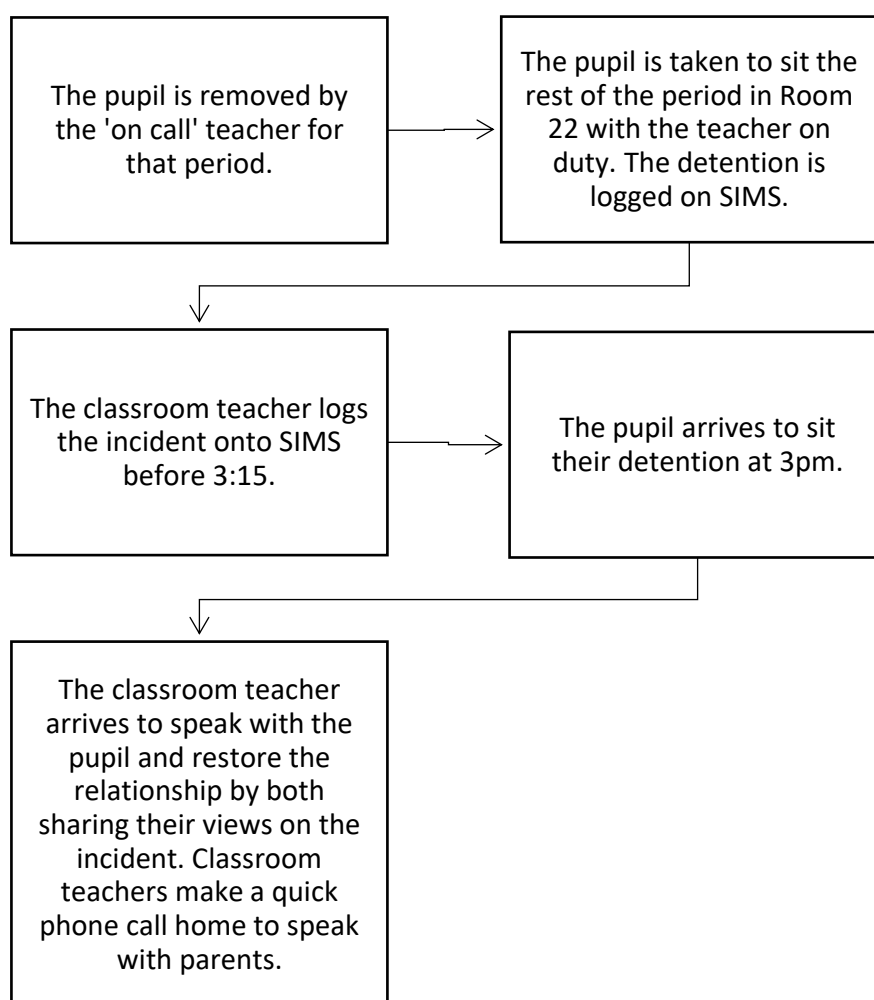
The pupil is removed by the 'on call' teacher for that period.

The pupil is taken to sit the rest of the period in Room 22 with the teacher on duty. The detention is logged on SIMS.

The classroom teacher logs the incident onto SIMS before 3:15.

The pupil arrives to sit their detention at 3pm.

The classroom teacher arrives to speak with the pupil and restore the relationship by both sharing their views on the incident. Classroom teachers make a quick phone call home to speak with parents.